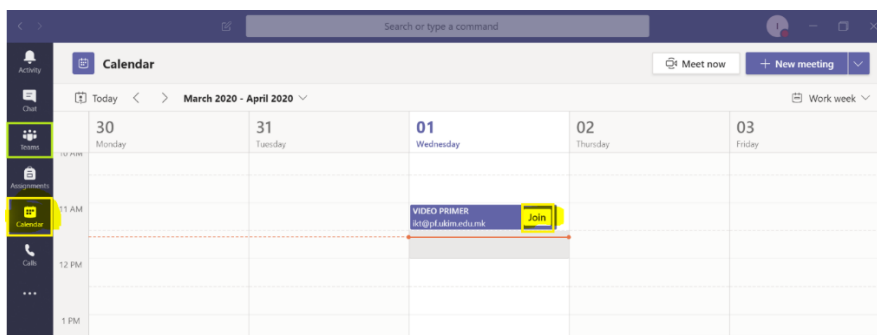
Search or type a command

Activity

Chat

Teams

Assignments

Calendar

Calls

...

Calendar

Meet now

+ New meeting

Today

March 2020 - April 2020

Work week

30
Monday

31
Tuesday

01
Wednesday

02
Thursday

03
Friday

10 AM

11 AM

VIDEO PRIMER
ikt@pf.ukim.edu.mk

Join

12 PM

1 PM